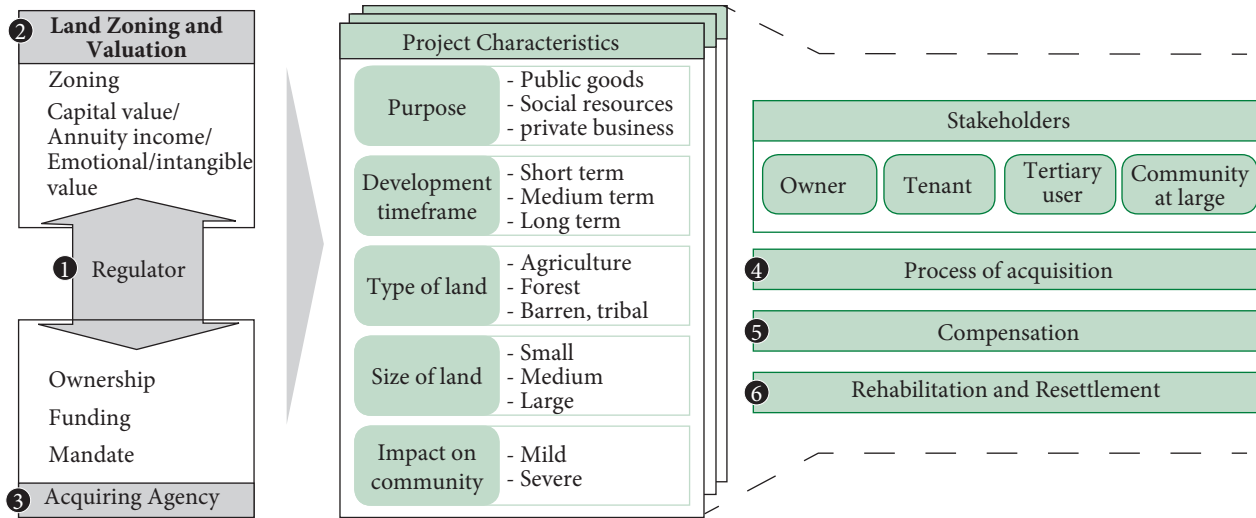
2 Land Zoning and Valuation

Zoning

Capital value/ Annuity income/ Emotional/intangible value

1 Regulator

Ownership

Funding

Mandate

3 Acquiring Agency

Project Characteristics

Purpose
- Public goods
- Social resources
- private business

Development timeframe
- Short term
- Medium term
- Long term

Type of land
- Agriculture
- Forest
- Barren, tribal

Size of land
- Small
- Medium
- Large

Impact on community
- Mild
- Severe

Stakeholders

Owner

Tenant

Tertiary user

Community at large

4 Process of acquisition

5 Compensation

6 Rehabilitation and Resettlement